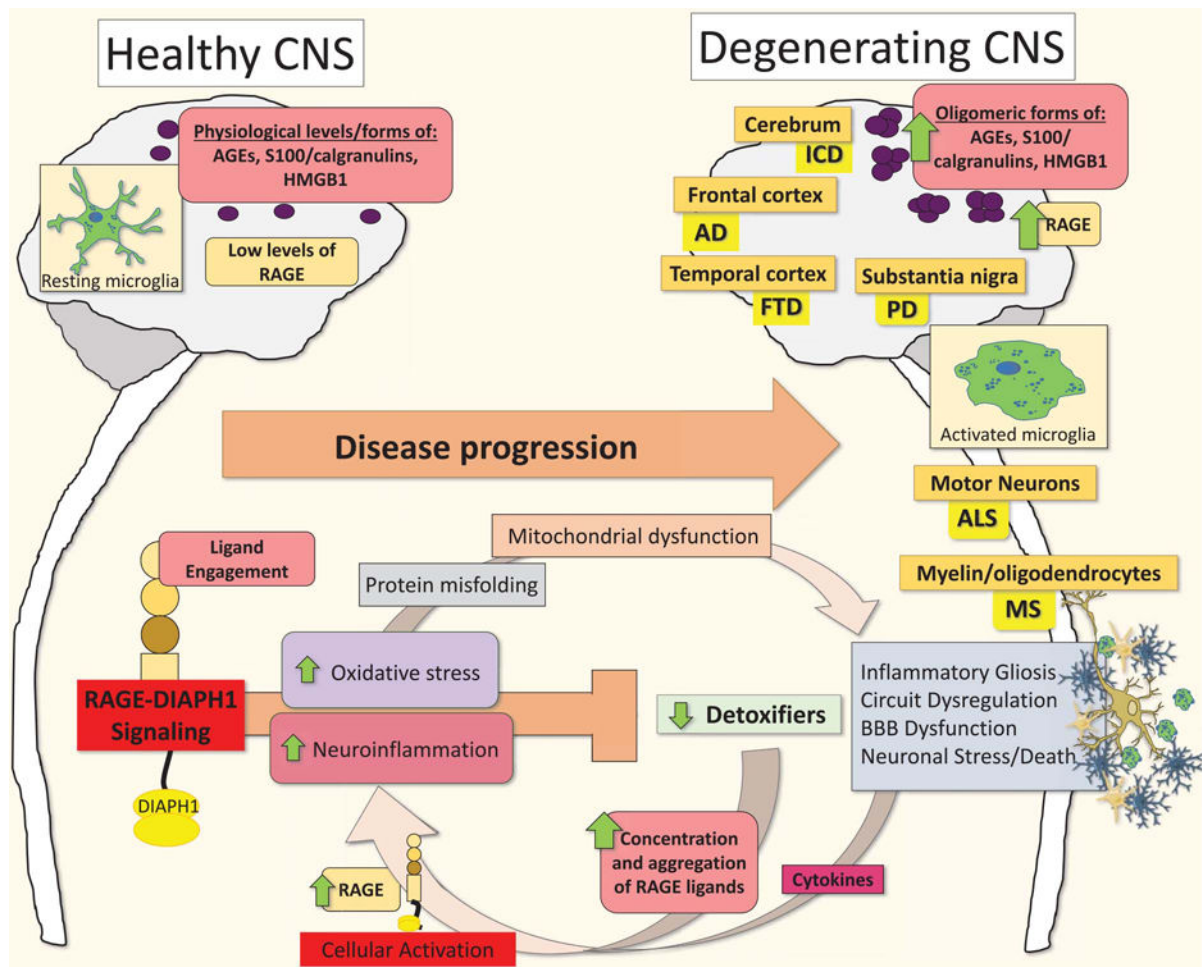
Healthy CNS

Physiological levels/forms of: AGEs, S100/calgranulins, HMGB1

Resting microglia

Low levels of RAGE

Degenerating CNS

Cerebrum
ICD

Oligomeric forms of: AGEs, S100/ calgranulins, HMGB1

Frontal cortex
AD

RAGE

Temporal cortex
FTD

Substantia nigra
PD

Activated microglia

Disease progression

Motor Neurons
ALS

Myelin/oligodendrocytes
MS

Ligand Engagement

Mitochondrial dysfunction

Protein misfolding

RAGE-DIAPH1 Signaling

Oxidative stress

Neuroinflammation

Detoxifiers

DIAPH1

Inflammatory Gliosis
Circuit Dysregulation
BBB Dysfunction
Neuronal Stress/Death

Concentration and aggregation of RAGE ligands

RAGE

Cytokines

Cellular Activation